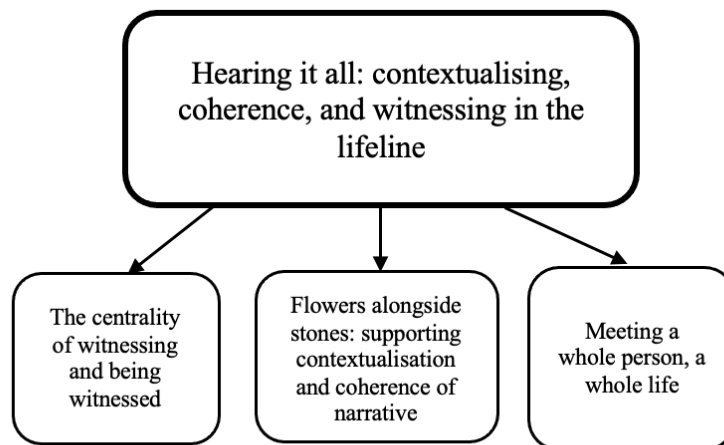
Hearing it all: contextualising, coherence, and witnessing in the lifeline

The centrality of witnessing and being witnessed

Flowers alongside stones: supporting contextualisation and coherence of narrative

Meeting a whole person, a whole life